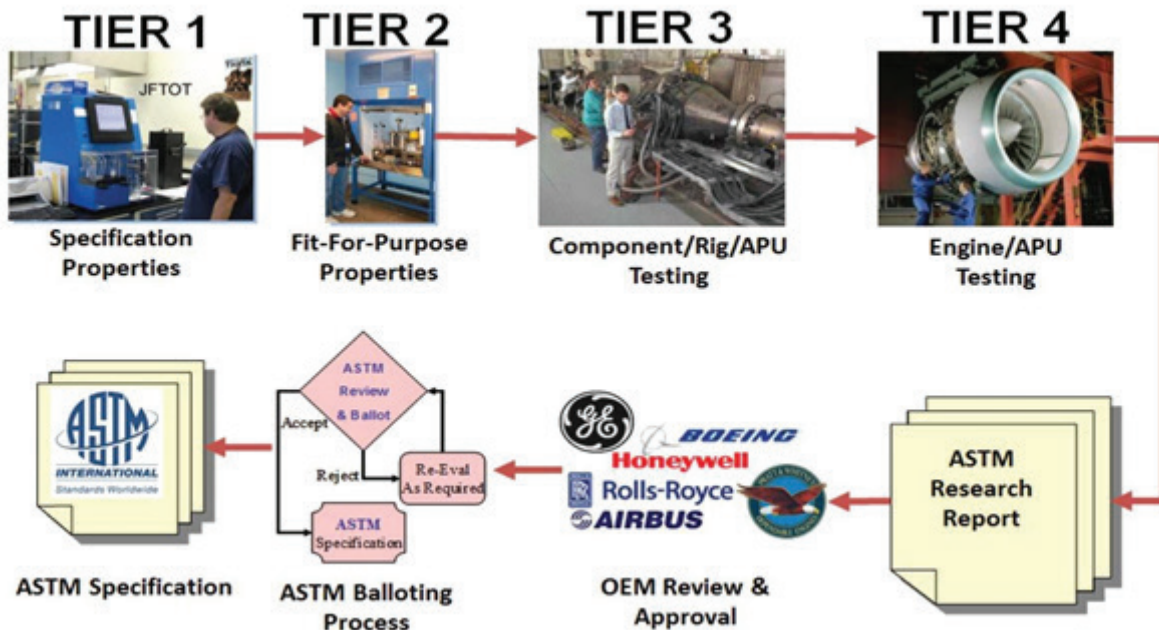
TIER 1

JFTOT

Specification Properties

TIER 2

Fit-For-Purpose Properties

TIER 3

Component/Rig/APU Testing

TIER 4

Engine/APU Testing

ASTM Research Report

GE
BOEING
Honeywell
Rolls-Royce
AIRBUS
PRATT & WHITNEY

OEM Review & Approval

ASTM Review & Ballot

Accept

Reject

Re-Eval As Required

ASTM Specification

ASTM Balloting Process

ASTM INTERNATIONAL Standards Worldwide

ASTM Specification